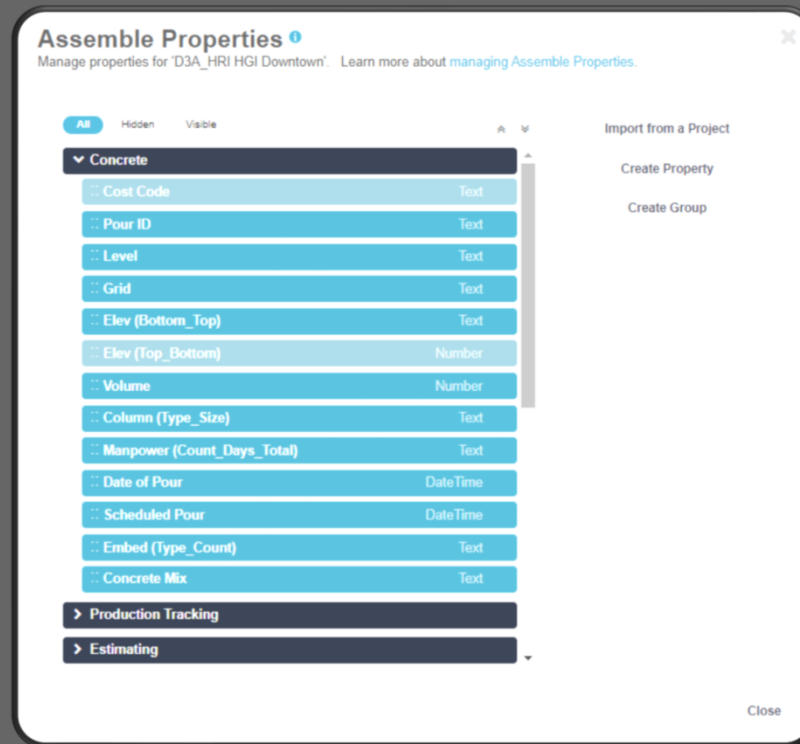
Assemble Properties
Manage properties for 'D3A_HRI HGI Downtown'. Learn more about managing Assemble Properties.

All Hidden Visible

Import from a Project
Create Property
Create Group

Concrete
Cost Code Text
Pour ID Text
Level Text
Grid Text
Elev (Bottom_Top) Text
Elev (Top_Bottom) Number
Volume Number
Column (Type_Size) Text
Manpower (Count_Days_Total) Text
Date of Pour DateTime
Scheduled Pour DateTime
Embed (Type_Count) Text
Concrete Mix Text
Production Tracking
Estimating

Close